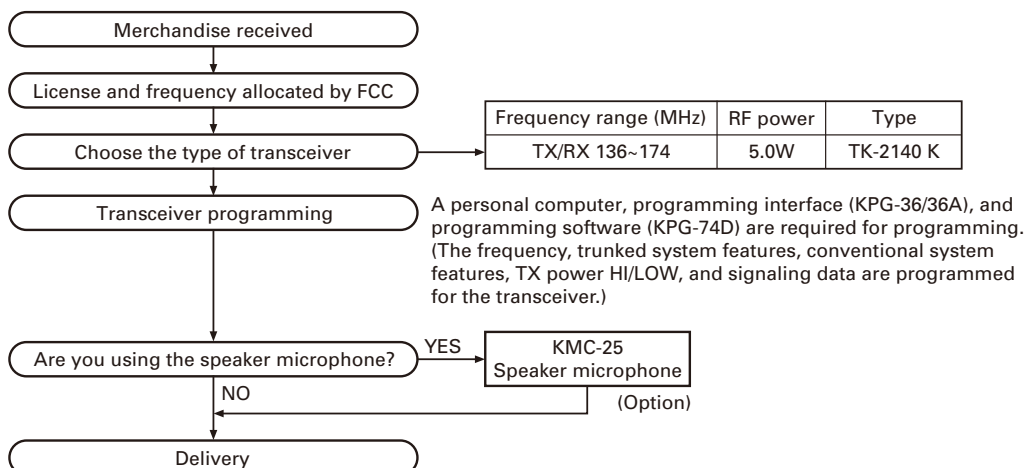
Merchandise received

License and frequency allocated by FCC

Choose the type of transceiver

| Frequency range (MHz) | RF power | Type |
|---|---|---|
| TX/RX 136~174 | 5.0W | TK-2140 K |

Transceiver programming

A personal computer, programming interface (KPG-36/36A), and programming software (KPG-74D) are required for programming. (The frequency, trunked system features, conventional system features, TX power HI/LOW, and signaling data are programmed for the transceiver.)

Are you using the speaker microphone?

YES

KMC-25
Speaker microphone

(Option)

NO

Delivery